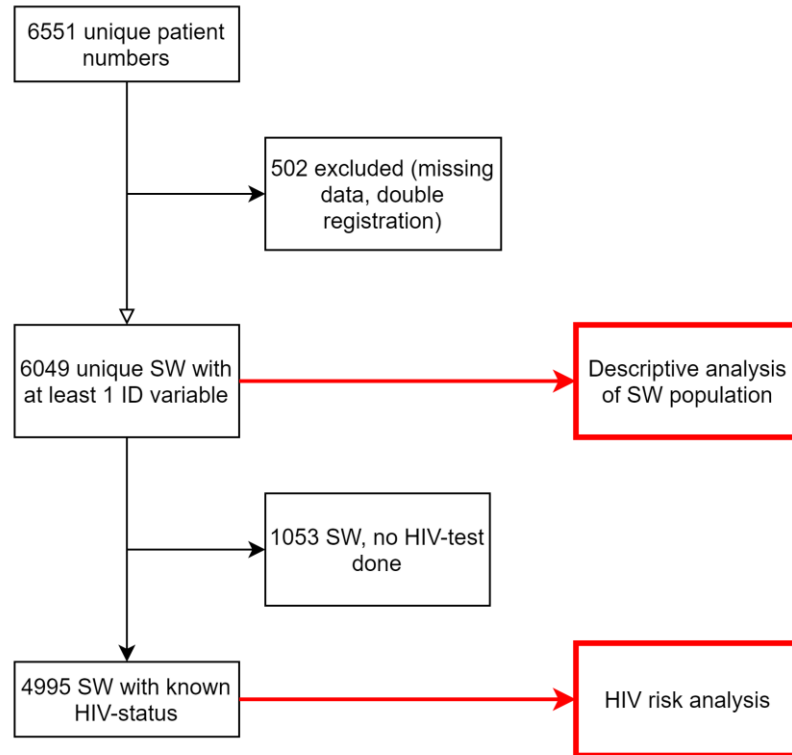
6551 unique patient numbers

502 excluded (missing data, double registration)

6049 unique SW with at least 1 ID variable

Descriptive analysis of SW population

1053 SW, no HIV-test done

4995 SW with known HIV-status

HIV risk analysis